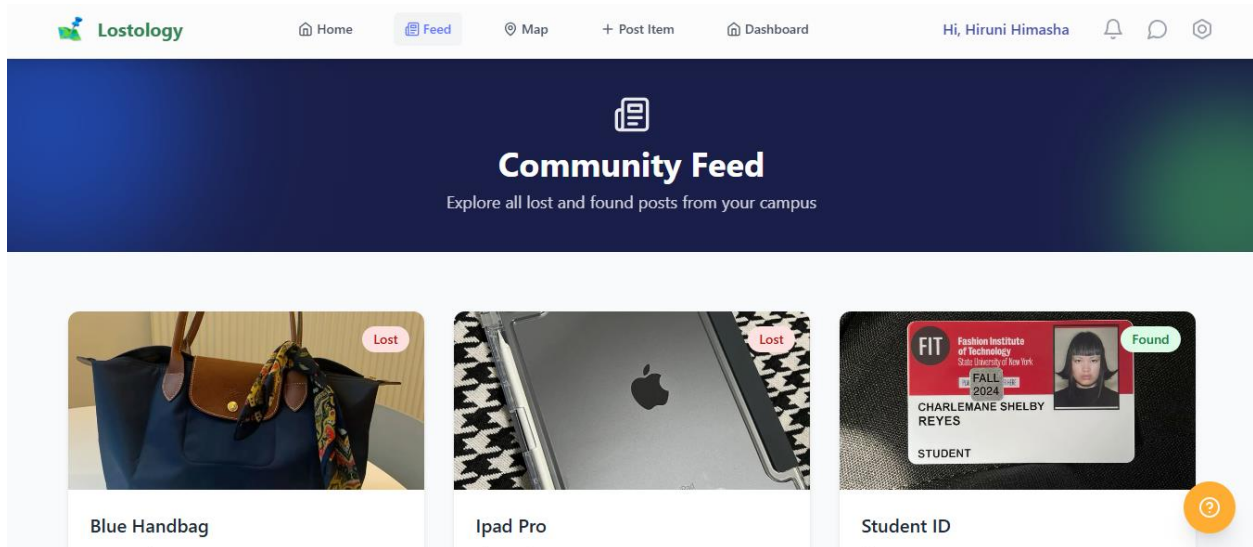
Lostology

Home Feed Map + Post Item Dashboard

Hi, Hiruni Himasha

Community Feed

Explore all lost and found posts from your campus

Lost

Blue Handbag

Lost

Ipad Pro

FIT Fashion Institute of Technology State University of New York

FALL 2024

CHARLEMANE SHELBY REYES

STUDENT

Found

Student ID